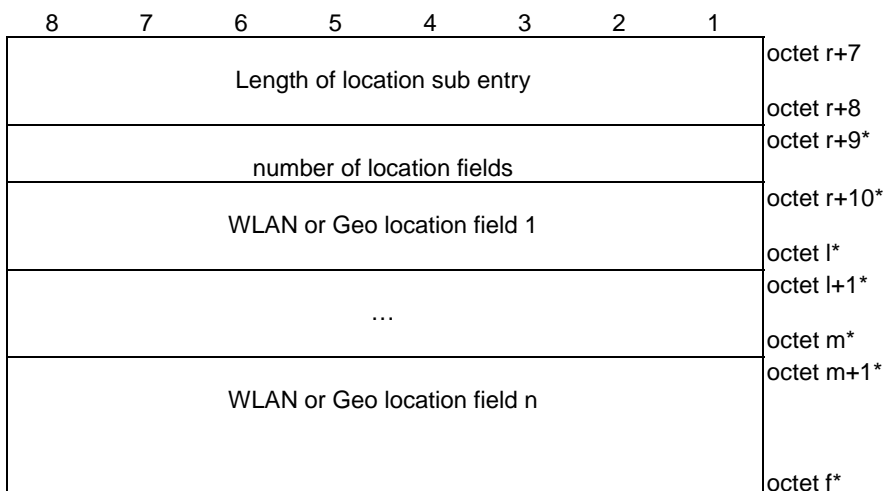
| 8 | 7 | 6 | 5 | 4 | 3 | 2 | 1 | |
|---|---|---|---|---|---|---|---|---|
| Length of location sub entry | | | | | | | | octet r+7<br>octet r+8 |
| number of location fields | | | | | | | | octet r+9* |
| WLAN or Geo location field 1 | | | | | | | | octet r+10*<br>octet l* |
| … | | | | | | | | octet l+1*<br>octet m* |
| WLAN or Geo location field n | | | | | | | | octet m+1*<br>octet f* |